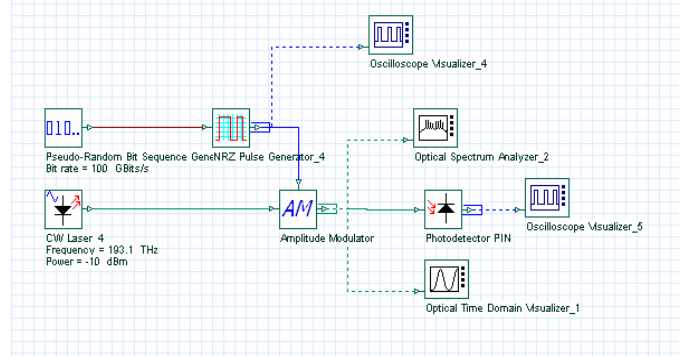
Oscilloscope Visualizer_4

010..

Pseudo-Random Bit Sequence GeneNRZ Pulse Generator_4
Bit rate = 100 GBits/s

Optical Spectrum Analyzer_2

AM

CW Laser 4
Frequency = 193.1 THz
Power = -10 dBm

Amplitude Modulator

Photodetector PIN

Oscilloscope Visualizer_5

Optical Time Domain Visualizer_1